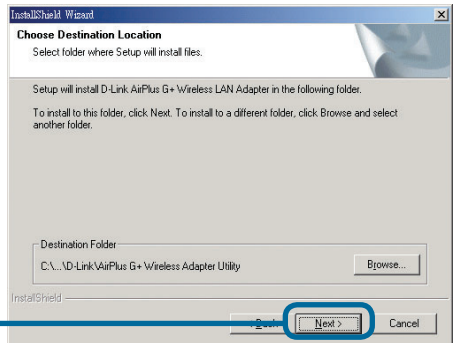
InstallShield Wizard

Choose Destination Location

Select folder where Setup will install files.

Setup will install D-Link AirPlus G+ Wireless LAN Adapter in the following folder.

To install to this folder, click Next. To install to a different folder, click Browse and select another folder.

Destination Folder

C:\...\D-Link\AirPlus G+ Wireless Adapter Utility

Browse...

InstallShield

< Back

Next >

Cancel